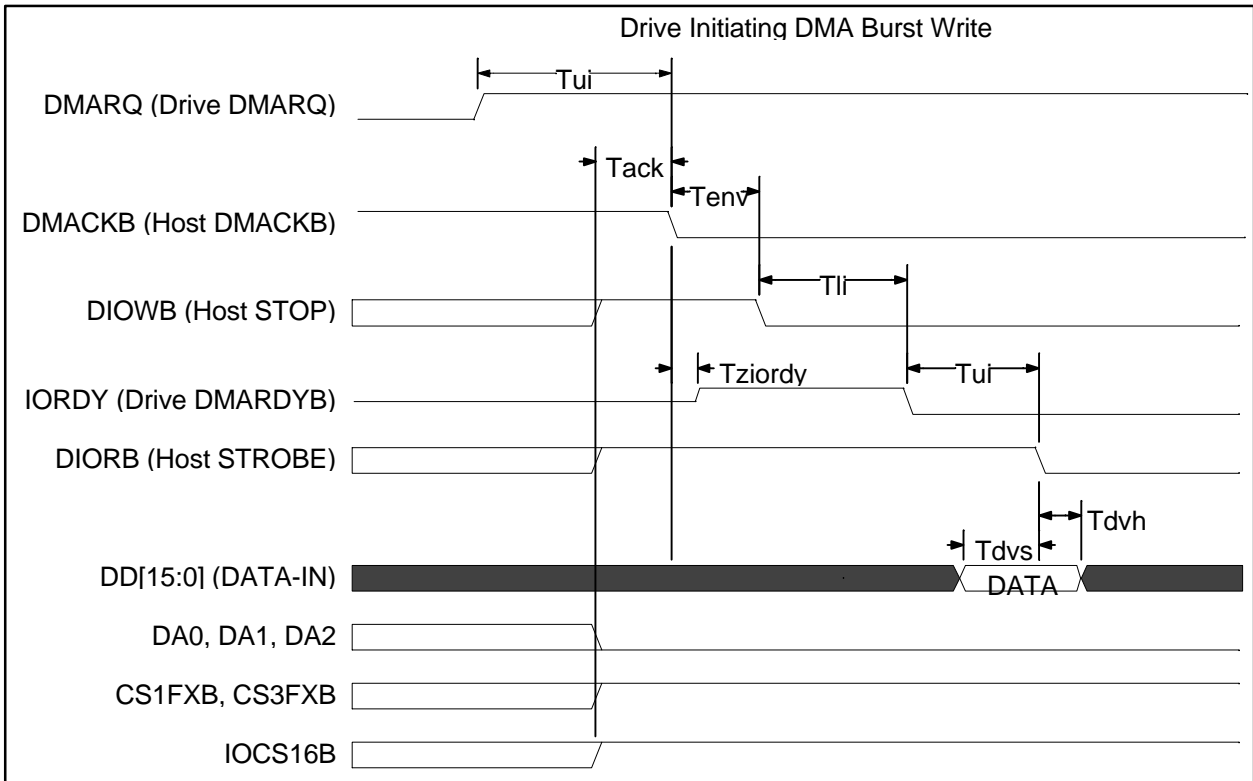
Drive Initiating DMA Burst Write

Tui

DMARQ (Drive DMARQ)

Tack

Tenv

DMACKB (Host DMACKB)

Tli

DIOWB (Host STOP)

Tziordy

Tui

IORDY (Drive DMARDYB)

DIORB (Host STROBE)

Tdvh

Tdvs

DD[15:0] (DATA-IN)

DATA

DA0, DA1, DA2

CS1FXB, CS3FXB

IOCS16B